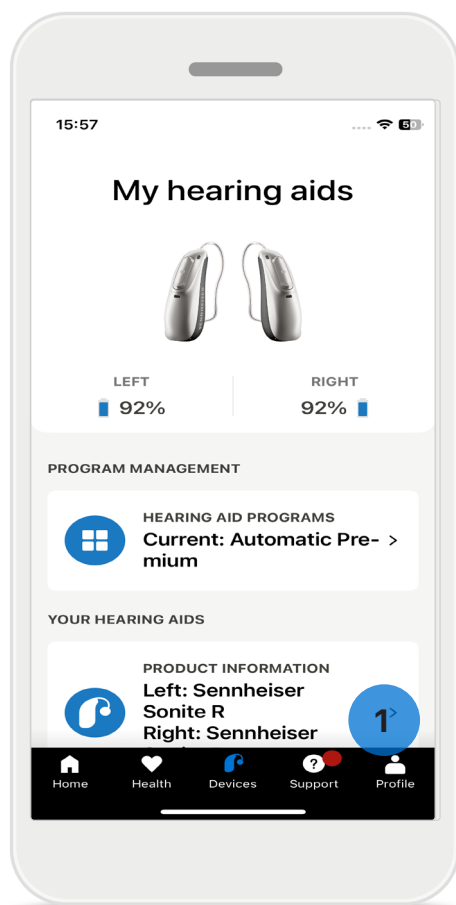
15:57

50

My hearing aids

LEFT
92%

RIGHT
92%

PROGRAM MANAGEMENT

HEARING AID PROGRAMS
Current: Automatic Premium >

YOUR HEARING AIDS

PRODUCT INFORMATION
Left: Sennheiser Sonite R
Right: Sennheiser

1

Home
Health
Devices
Support
Profile